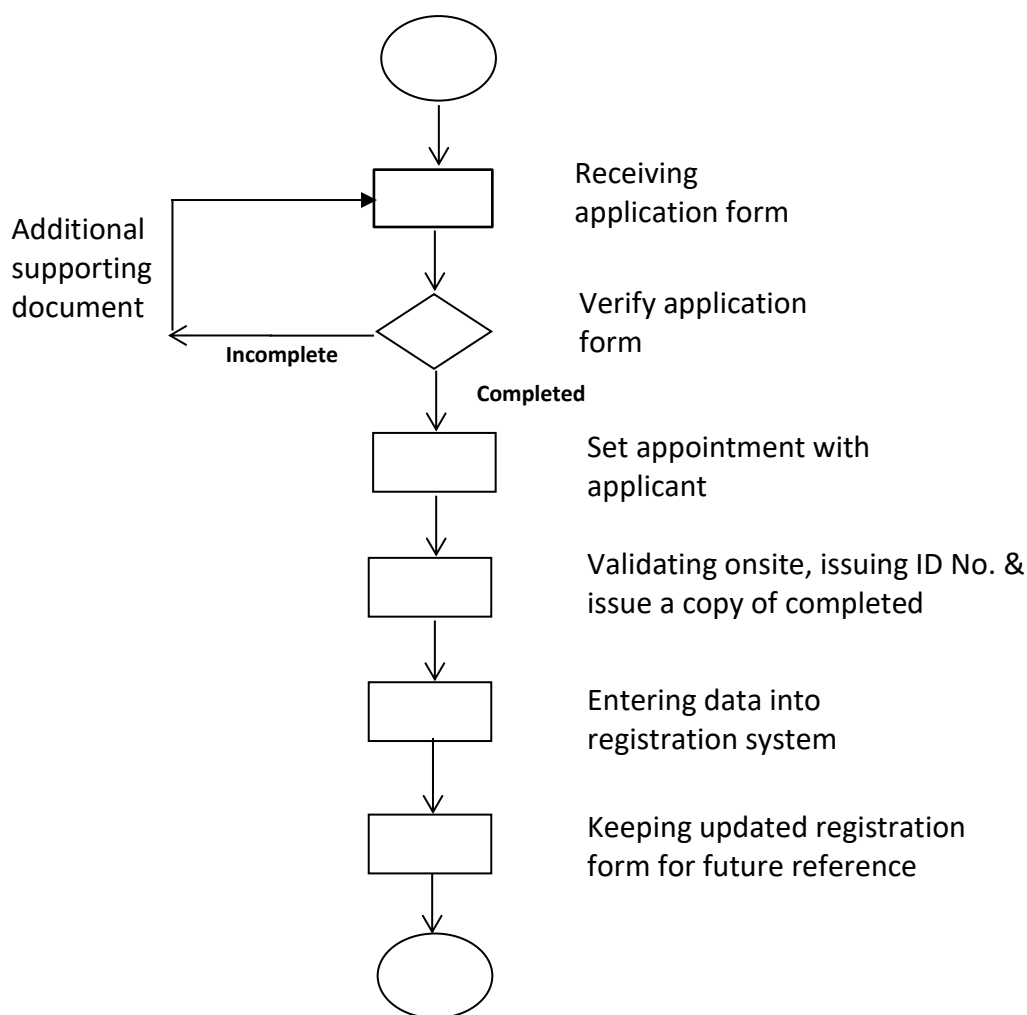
Receiving application form

Additional supporting document

Verify application form

Incomplete

Completed

Set appointment with applicant

Validating onsite, issuing ID No. & issue a copy of completed

Entering data into registration system

Keeping updated registration form for future reference